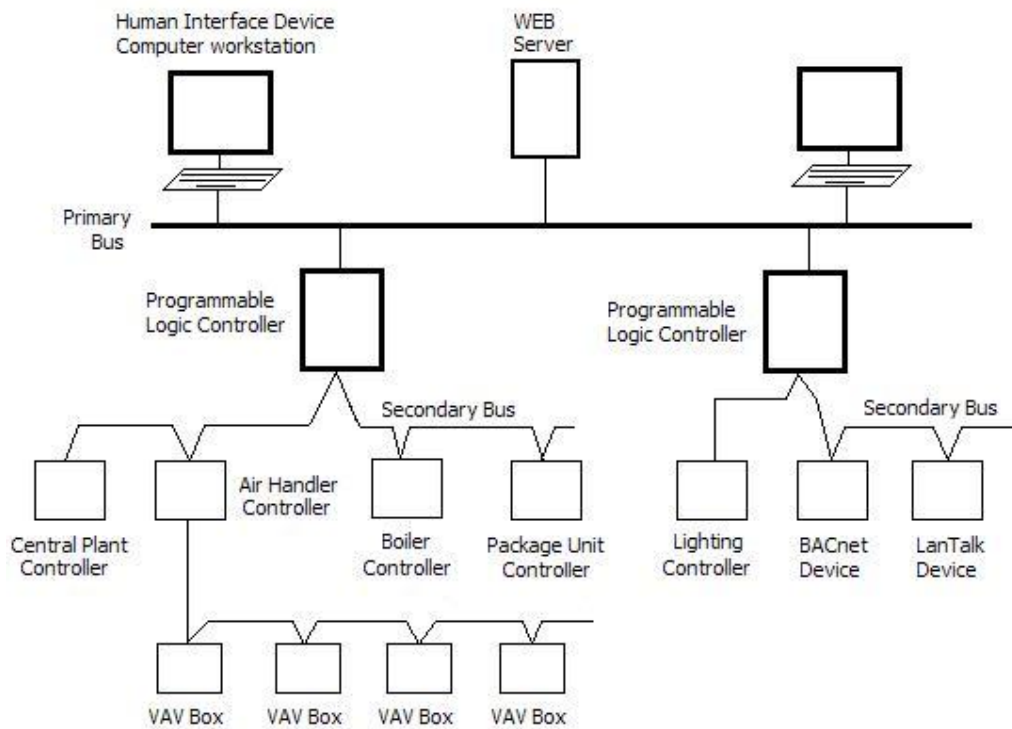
Human Interface Device
Computer workstation

WEB
Server

Primary
Bus

Programmable
Logic Controller

Programmable
Logic Controller

Secondary Bus

Secondary Bus

Central Plant
Controller

Air Handler
Controller

Boiler
Controller

Package Unit
Controller

Lighting
Controller

BACnet
Device

LanTalk
Device

VAV Box

VAV Box

VAV Box

VAV Box